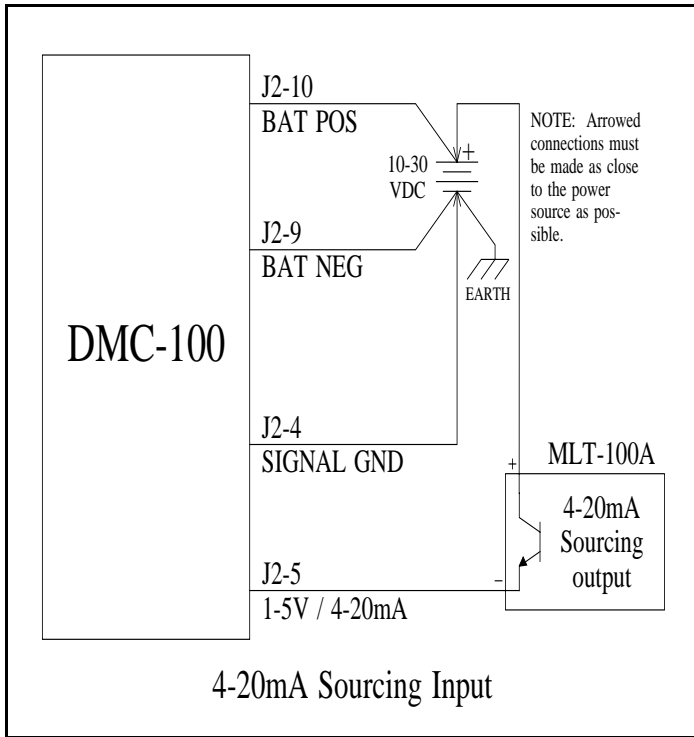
DMC-100

J2-10
BAT POS

10-30
VDC

+

J2-9
BAT NEG

EARTH

NOTE: Arrowed connections must be made as close to the power source as possible.

J2-4
SIGNAL GND

MLT-100A

+

4-20mA
Sourcing
output

J2-5
1-5V / 4-20mA

–

4-20mA Sourcing Input